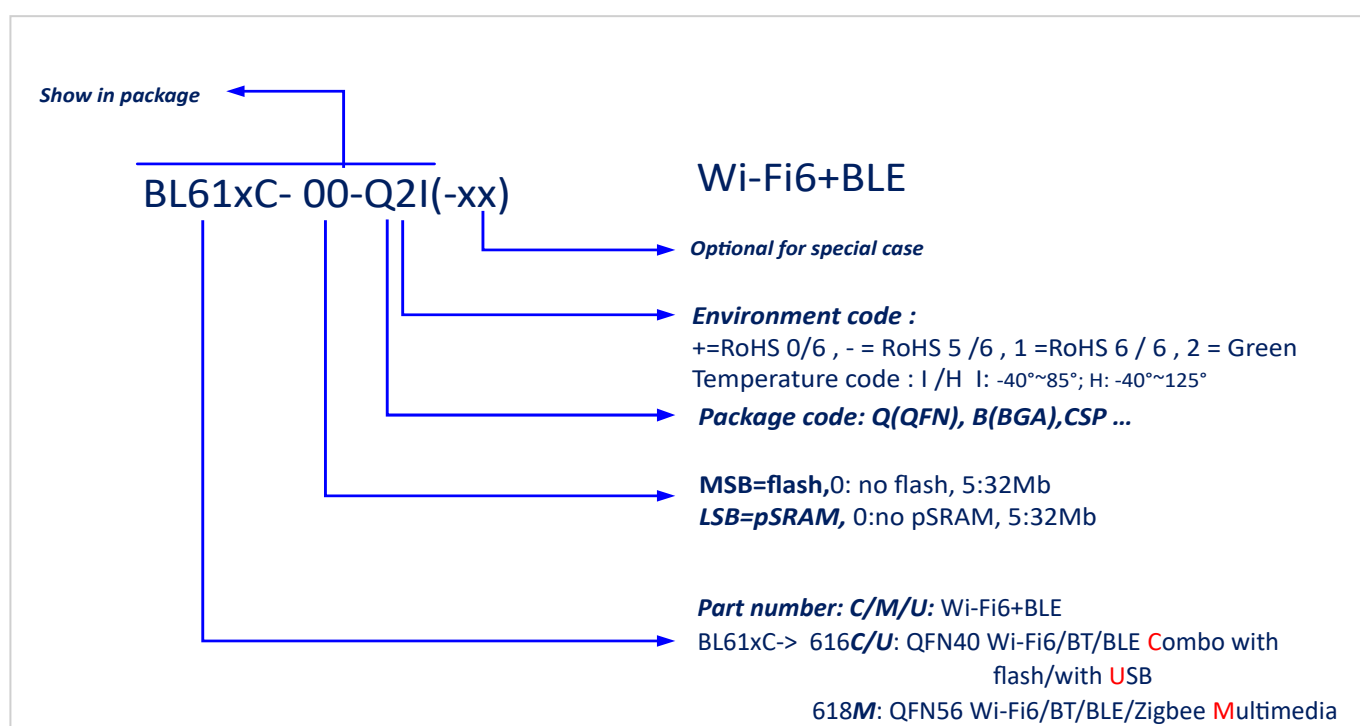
Show in package

BL61xC- 00-Q2I(-xx)

Wi-Fi6+BLE

Optional for special case

Environment code :
+=RoHS 0/6 , - = RoHS 5 /6 , 1 =RoHS 6 / 6 , 2 = Green
Temperature code : I /H I: -40°~85°; H: -40°~125°

Package code: Q(QFN), B(BGA),CSP …

MSB=flash, 0: no flash, 5:32Mb
LSB=pSRAM, 0:no pSRAM, 5:32Mb

Part number: C/M/U: Wi-Fi6+BLE
BL61xC-> 616C/U: QFN40 Wi-Fi6/BT/BLE Combo with flash/with USB
618M: QFN56 Wi-Fi6/BT/BLE/Zigbee Multimedia